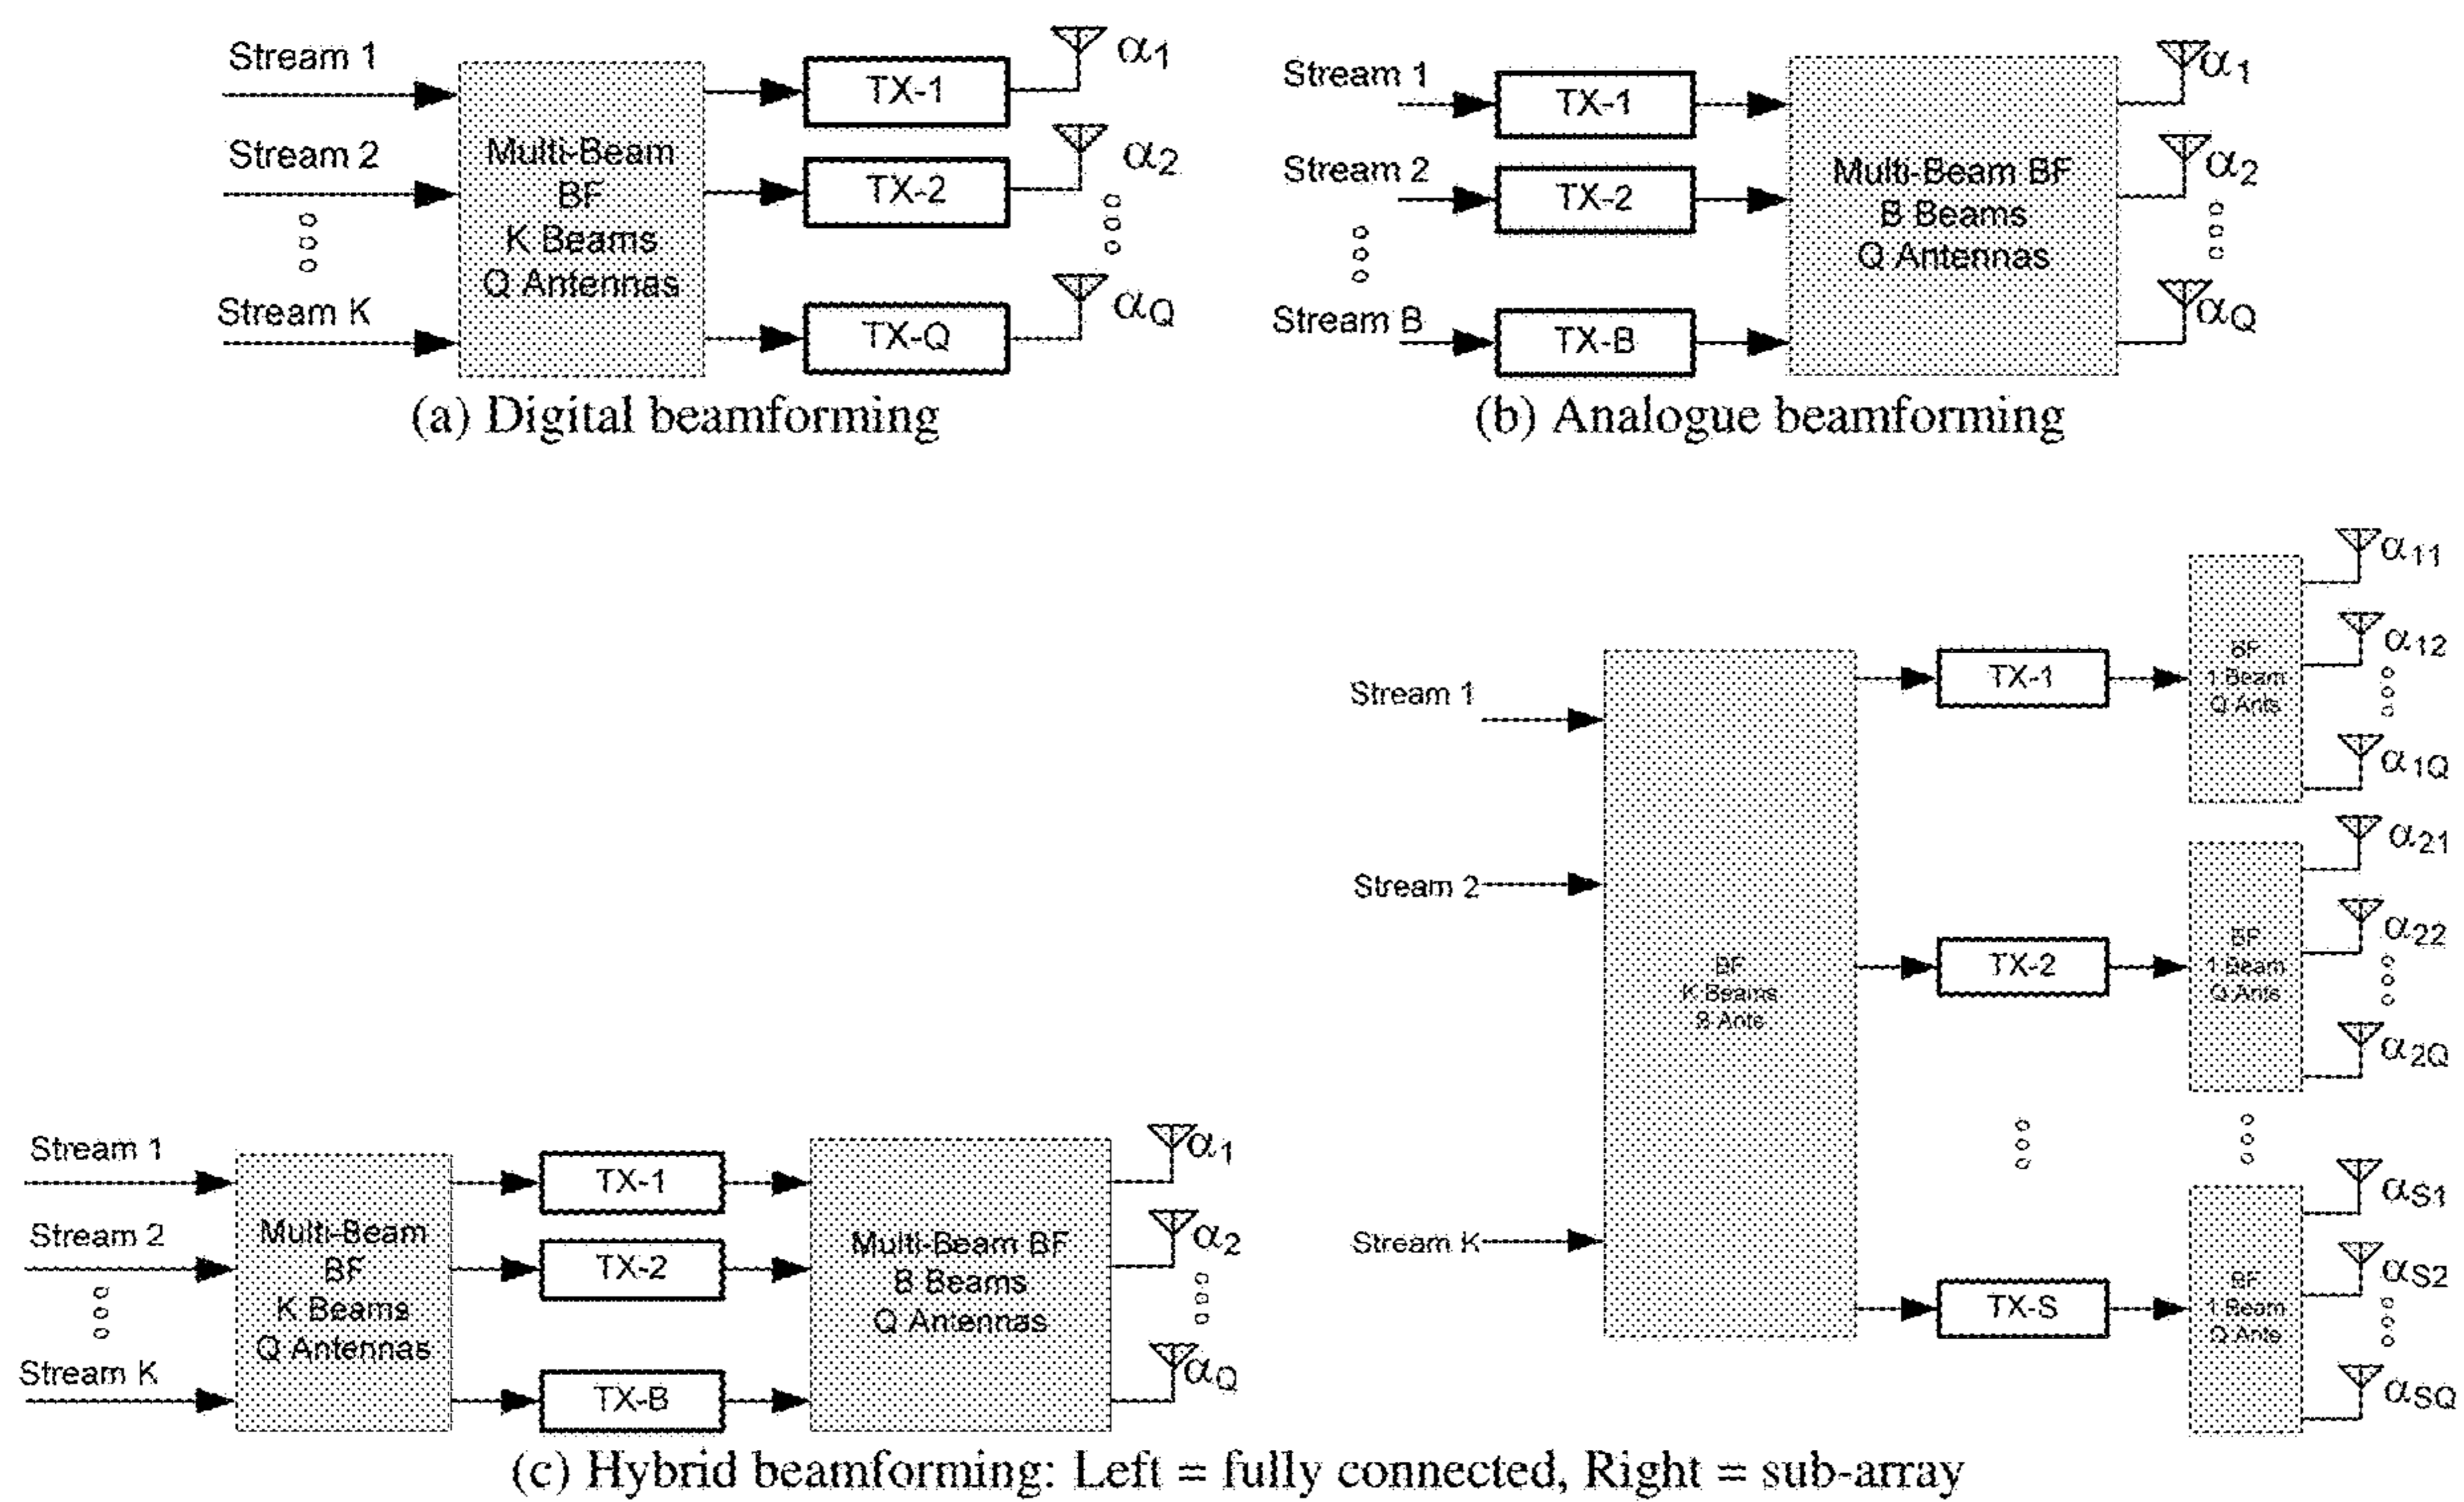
Stream 1
Stream 2
Stream K
Multi-Beam BF K Beams Q Antennas
TX-1
TX-2
TX-Q
$\alpha_1$
$\alpha_2$
$\alpha_Q$
(a) Digital beamforming

Stream 1
Stream 2
Stream B
TX-1
TX-2
TX-B
Multi-Beam BF B Beams Q Antennas
$\alpha_1$
$\alpha_2$
$\alpha_Q$
(b) Analogue beamforming

Stream 1
Stream 2
Stream K
Multi-Beam BF K Beams Q Antennas
TX-1
TX-2
TX-B
Multi-Beam BF B Beams Q Antennas
$\alpha_1$
$\alpha_2$
$\alpha_Q$

Stream 1
Stream 2
Stream K
BF K Beams B Ants
TX-1
TX-2
TX-S
BF 1 Beam Q Ants
BF 1 Beam Q Ants
BF 1 Beam Q Ants
$\alpha_{11}$
$\alpha_{12}$
$\alpha_{1Q}$
$\alpha_{21}$
$\alpha_{22}$
$\alpha_{2Q}$
$\alpha_{S1}$
$\alpha_{S2}$
$\alpha_{SQ}$
(c) Hybrid beamforming: Left = fully connected, Right = sub-array